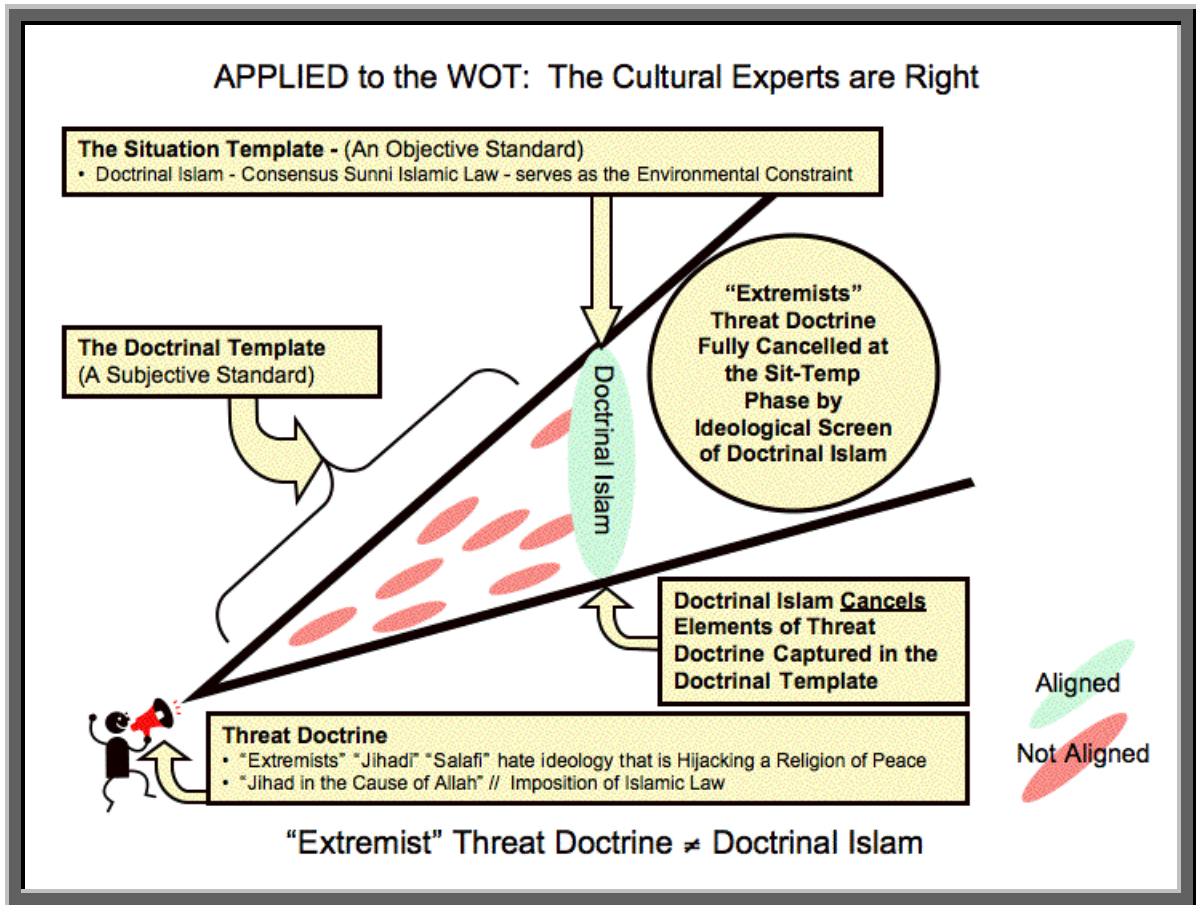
APPLIED to the WOT: The Cultural Experts are Right

The Situation Template - (An Objective Standard)
• Doctrinal Islam - Consensus Sunni Islamic Law - serves as the Environmental Constraint

The Doctrinal Template
(A Subjective Standard)

Doctrinal Islam

"Extremists" Threat Doctrine Fully Cancelled at the Sit-Temp Phase by Ideological Screen of Doctrinal Islam

Doctrinal Islam Cancels Elements of Threat Doctrine Captured in the Doctrinal Template

Aligned

Not Aligned

Threat Doctrine
• "Extremists" "Jihadi" "Salafi" hate ideology that is Hijacking a Religion of Peace
• "Jihad in the Cause of Allah" // Imposition of Islamic Law

"Extremist" Threat Doctrine $\neq$ Doctrinal Islam